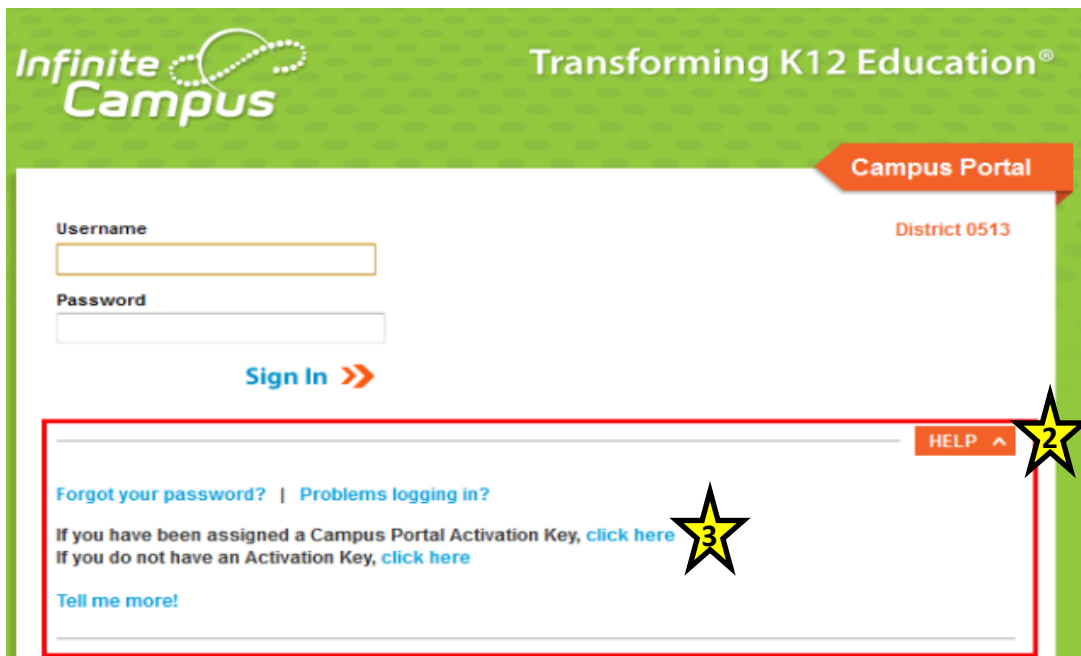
Infinite Campus

Transforming K12 Education®

Campus Portal

Username

District 0513

Password

Sign In

HELP

2

Forgot your password? | Problems logging in?

If you have been assigned a Campus Portal Activation Key, click here

3

If you do not have an Activation Key, click here

Tell me more!